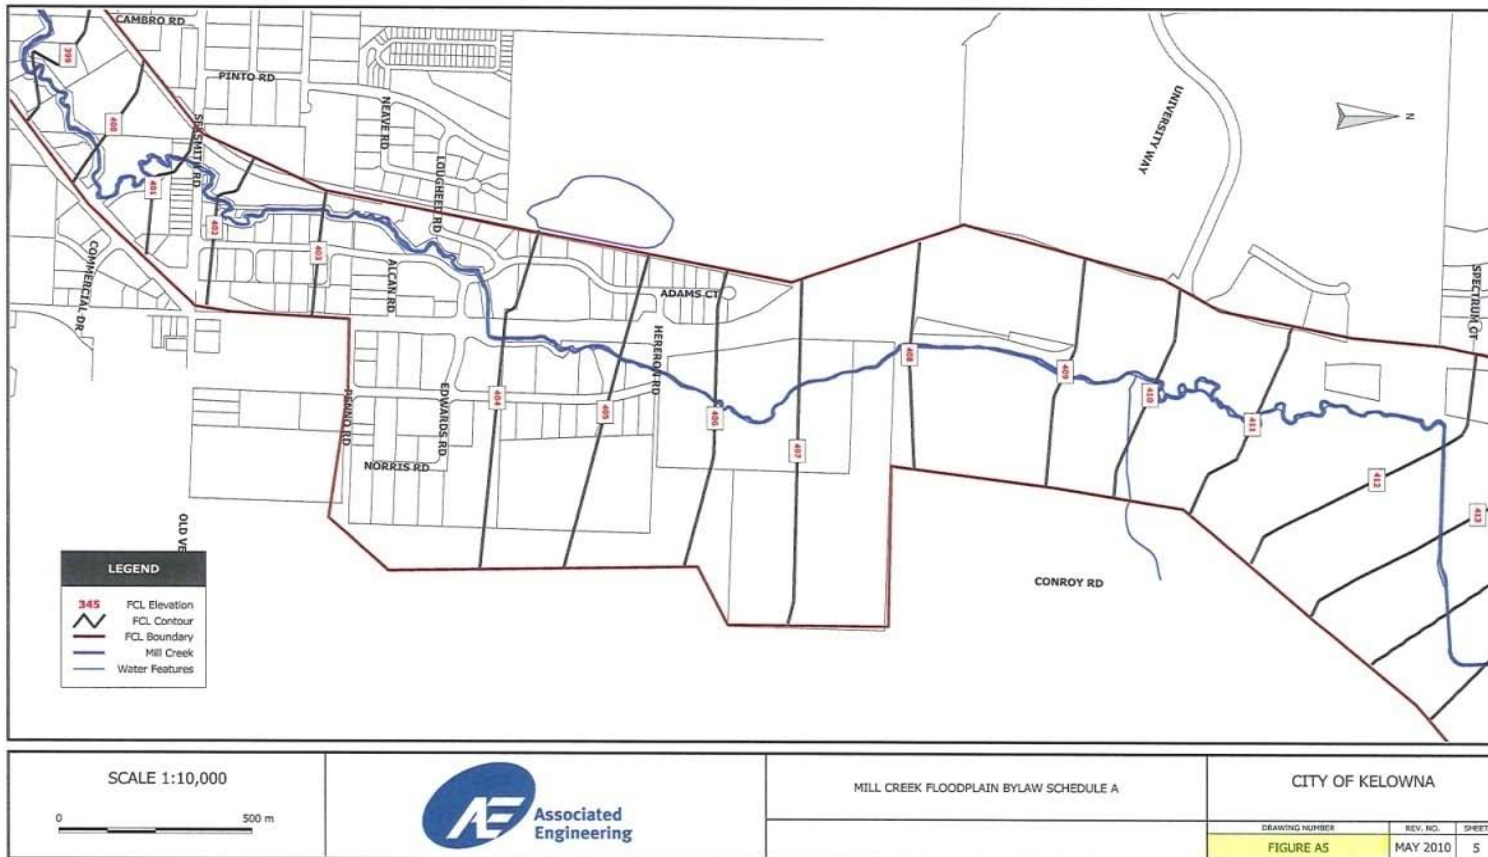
CAMBRO RD
PINTO RD
NEAVE RD
LOUGHEED RD
SEXSMITH RD
UNIVERSITY WAY
N
COMMERCIAL DR
ALCAN RD
ADAMS CT
HEREron RD
EDWARDS RD
RUTLAND RD
NORRIS RD
SPECTRUM CT
CONROY RD
OLD VE
399
400
401
402
403
404
405
406
407
408
409
410
411
412
413

LEGEND
345 FCL Elevation
FCL Contour
FCL Boundary
Mill Creek
Water Features

SCALE 1:10,000
0
500 m

Associated Engineering

MILL CREEK FLOODPLAIN BYLAW SCHEDULE A

CITY OF KELOWNA
DRAWING NUMBER
FIGURE A5
REV. NO.
MAY 2010
SHEET
5